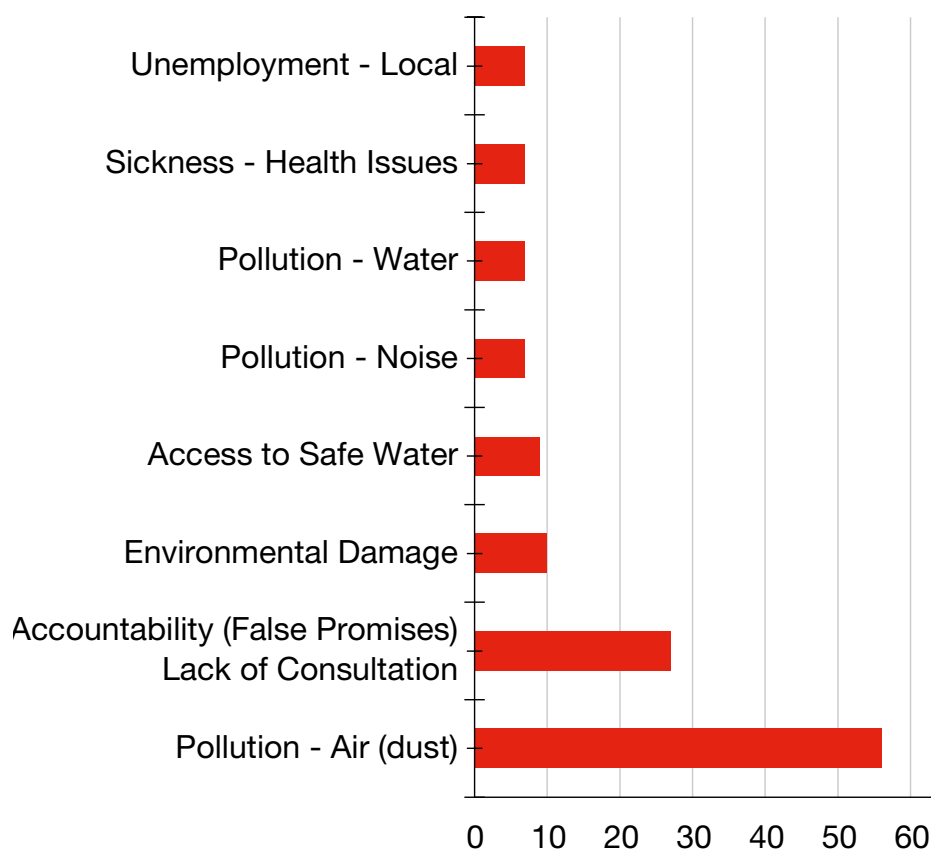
Unemployment - Local
Sickness - Health Issues
Pollution - Water
Pollution - Noise
Access to Safe Water
Environmental Damage
Accountability (False Promises) Lack of Consultation
Pollution - Air (dust)

0 10 20 30 40 50 60